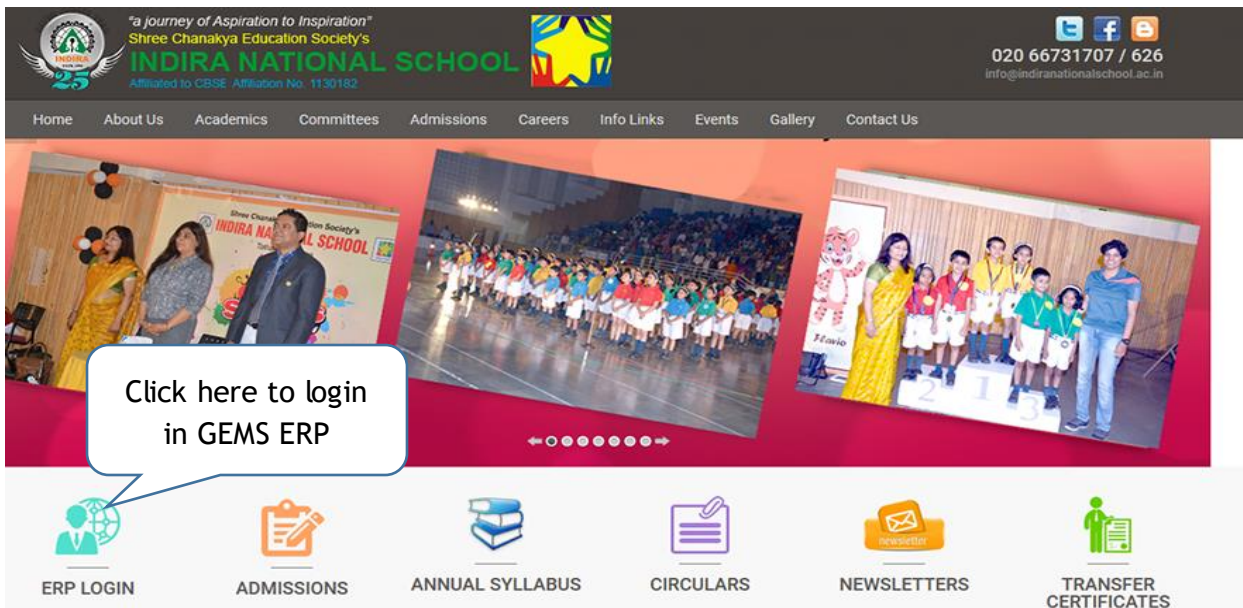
INDIRA
25

"a journey of Aspiration to Inspiration"
Shree Chanakya Education Society's
INDIRA NATIONAL SCHOOL
Affiliated to CBSE Affiliation No. 1130182

020 66731707 / 626
info@indiranationalschool.ac.in

Home About Us Academics Committees Admissions Careers Info Links Events Gallery Contact Us

Shree Chanakya Education Society's
INDIRA NATIONAL SCHOOL

Click here to login in GEMS ERP

2 1 3

newsletter

ERP LOGIN
ADMISSIONS
ANNUAL SYLLABUS
CIRCULARS
NEWSLETTERS
TRANSFER CERTIFICATES